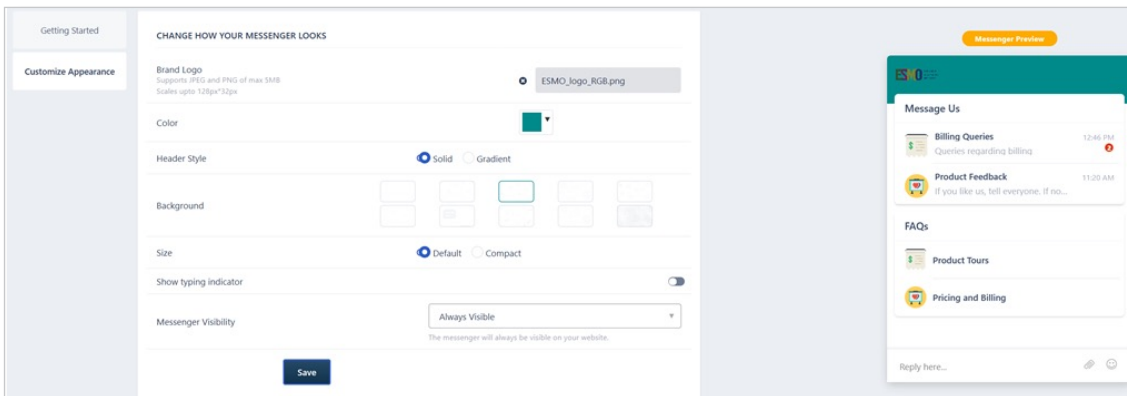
Getting Started

Customize Appearance

CHANGE HOW YOUR MESSENGER LOOKS

Brand Logo
Supports JPEG and PNG of max 5MB
Scales upto 128px*32px

ESMO_logo_RGB.png

Color

Header Style

Solid Gradient

Background

Size

Default Compact

Show typing indicator

Messenger Visibility

Always Visible

The messenger will always be visible on your website.

Save

Messenger Preview

ESMO

Message Us

Billing Queries
Queries regarding billing
12:46 PM
2

Product Feedback
If you like us, tell everyone. If no...
11:20 AM

FAQs

Product Tours

Pricing and Billing

Reply here...